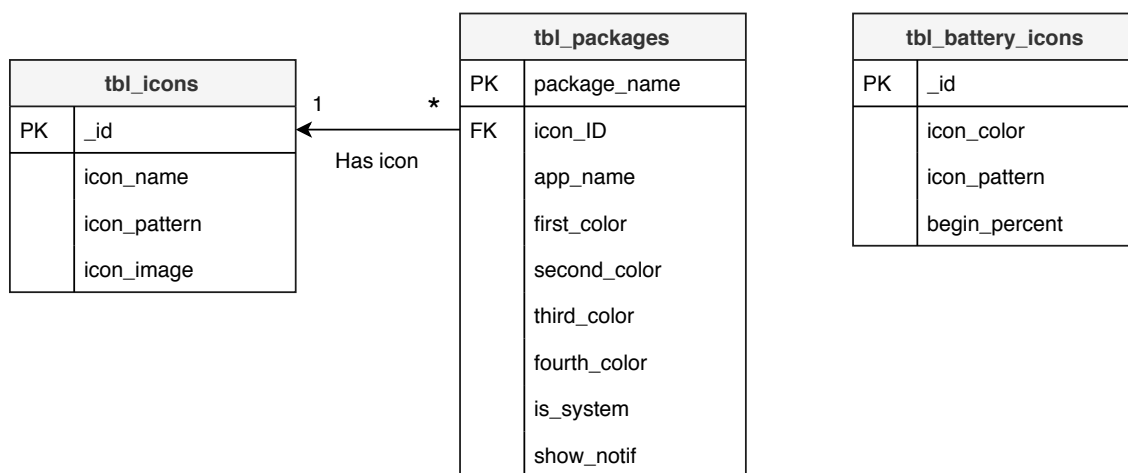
tbl_icons

| | |
|---|---|
| PK | _id |
| | icon_name |
| | icon_pattern |
| | icon_image |

1

*

Has icon

tbl_packages

| | |
|---|---|
| PK | package_name |
| FK | icon_ID |
| | app_name |
| | first_color |
| | second_color |
| | third_color |
| | fourth_color |
| | is_system |
| | show_notif |

tbl_battery_icons

| | |
|---|---|
| PK | _id |
| | icon_color |
| | icon_pattern |
| | begin_percent |